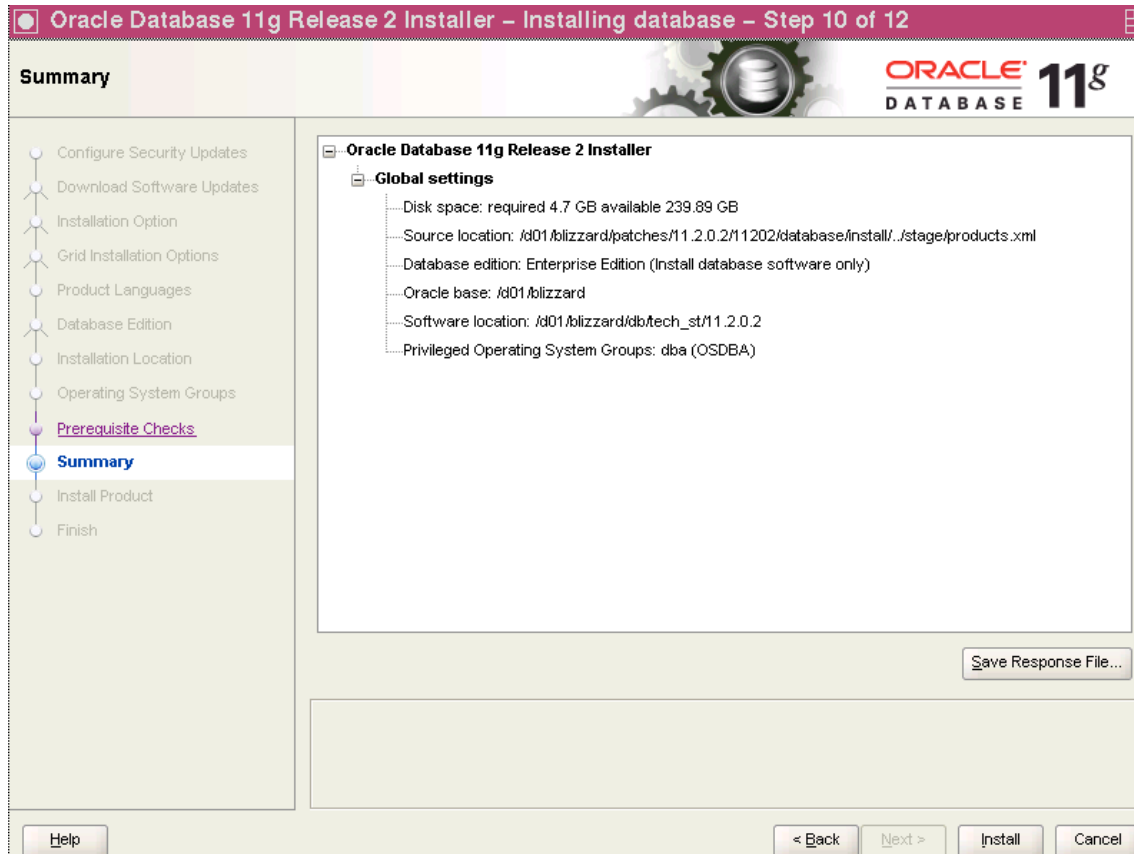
Oracle Database 11g Release 2 Installer – Installing database – Step 10 of 12

Summary

ORACLE DATABASE 11g

Configure Security Updates
Download Software Updates
Installation Option
Grid Installation Options
Product Languages
Database Edition
Installation Location
Operating System Groups
Prerequisite Checks
Summary
Install Product
Finish

Oracle Database 11g Release 2 Installer
Global settings
Disk space: required 4.7 GB available 239.89 GB
Source location: /d01/blizzard/patches/11.2.0.2/11202/database/install/../stage/products.xml
Database edition: Enterprise Edition (Install database software only)
Oracle base: /d01/blizzard
Software location: /d01/blizzard/db/tech_st/11.2.0.2
Privileged Operating System Groups: dba (OSDBA)

Save Response File...

Help

< Back

Next >

Install

Cancel